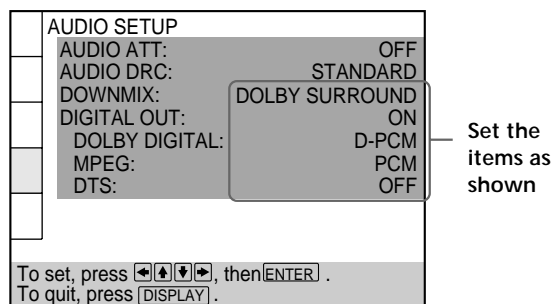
AUDIO SETUP

| | |
|---|---|
| AUDIO ATT: | OFF |
| AUDIO DRC: | STANDARD |
| DOWNMIX: | DOLBY SURROUND |
| DIGITAL OUT: | ON |
| DOLBY DIGITAL: | D-PCM |
| MPEG: | PCM |
| DTS: | OFF |

Set the items as shown

To set, press ←↑↓→, then ENTER .
To quit, press DISPLAY .